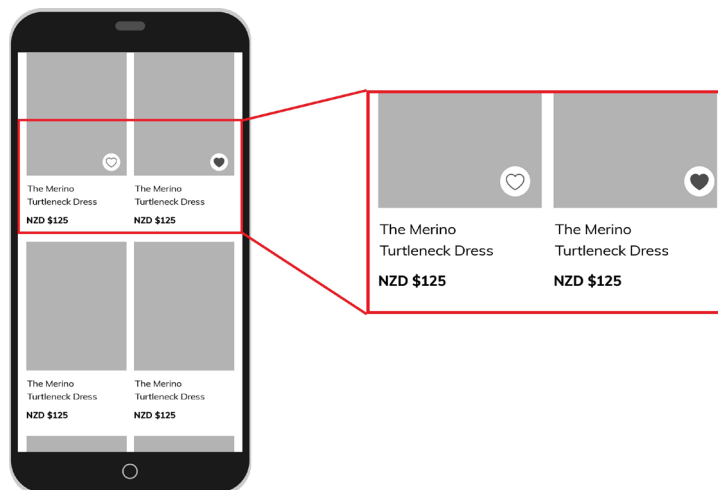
The Merino Turtleneck Dress
NZD $125

The Merino Turtleneck Dress
NZD $125

The Merino Turtleneck Dress
NZD $125

The Merino Turtleneck Dress
NZD $125

The Merino Turtleneck Dress
NZD $125

The Merino Turtleneck Dress
NZD $125